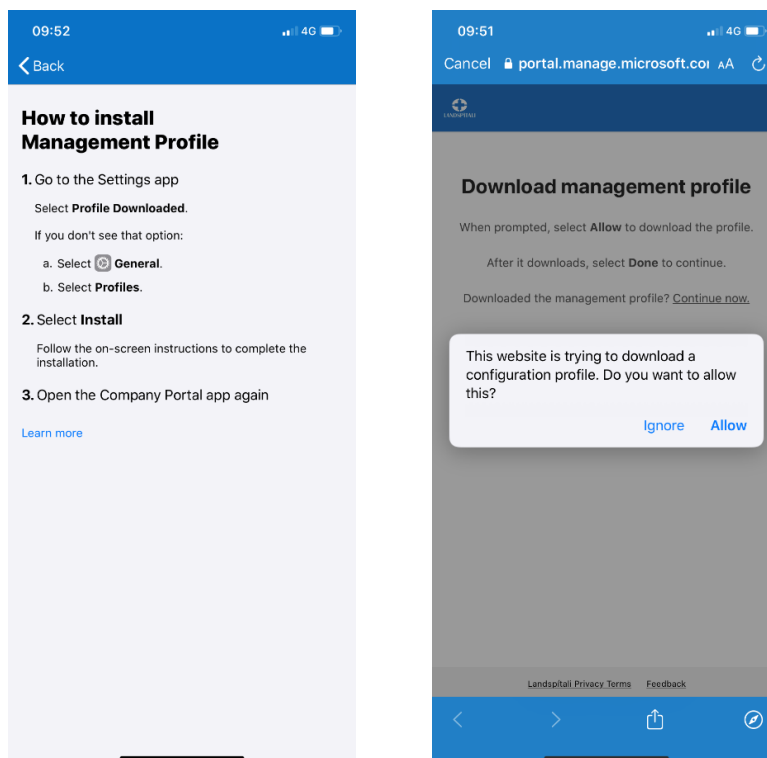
09:52 4G

Back

How to install Management Profile

1. Go to the Settings app

Select Profile Downloaded.

If you don't see that option:

a. Select General.

b. Select Profiles.

2. Select Install

Follow the on-screen instructions to complete the installation.

3. Open the Company Portal app again

Learn more

09:51 4G

Cancel portal.manage.microsoft.co AA

LANDSPITALI

Download management profile

When prompted, select Allow to download the profile.

After it downloads, select Done to continue.

Downloaded the management profile? Continue now.

This website is trying to download a configuration profile. Do you want to allow this?

Ignore Allow

Landspitali Privacy Terms Feedback